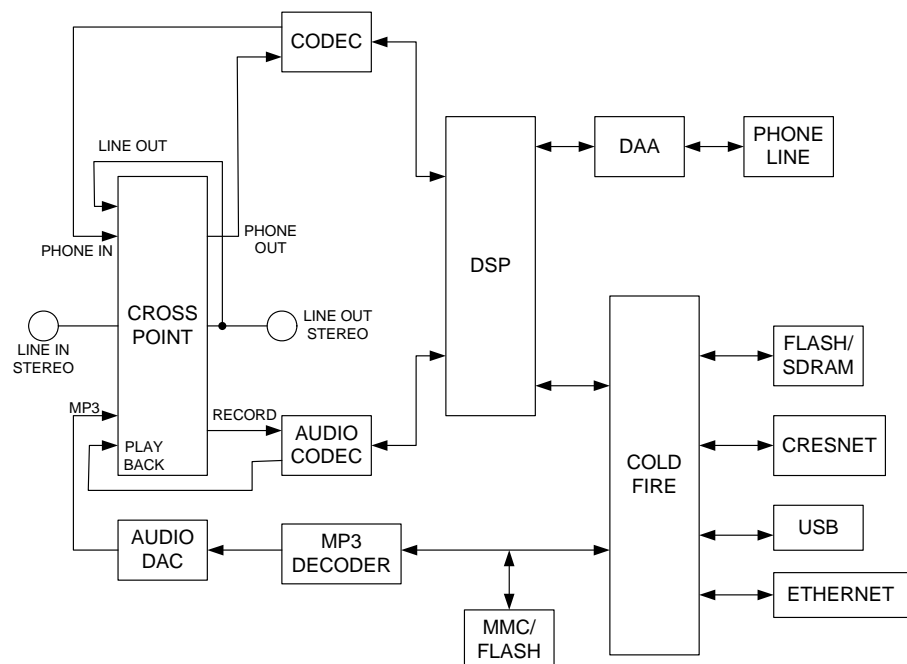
CODEC

LINE OUT

PHONE IN

PHONE OUT

DSP

DAA

PHONE LINE

LINE IN STEREO

CROSS POINT

LINE OUT STEREO

MP3

RECORD

PLAY BACK

AUDIO CODEC

COLD FIRE

FLASH/ SDRAM

CRESNET

USB

ETHERNET

AUDIO DAC

MP3 DECODER

MMC/ FLASH